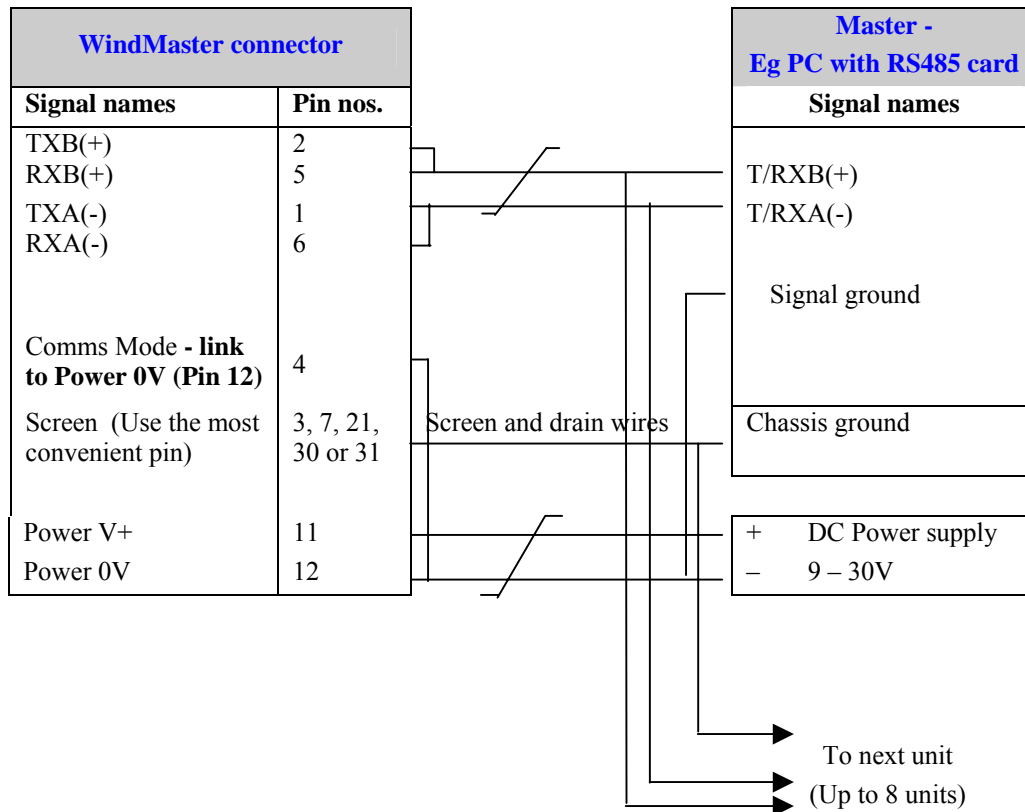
| WindMaster connector | |
|---|---|
| Signal names | Pin nos. |
| TXB(+) RXB(+) | 2 5 |
| TXA(-) RXA(-) | 1 6 |
| Comms Mode **- link to Power 0V (Pin 12)** | 4 |
| Screen (Use the most convenient pin) | 3, 7, 21, 30 or 31 |
| Power V+ | 11 |
| Power 0V | 12 |

Screen and drain wires

| Master - Eg PC with RS485 card |
|---|
| Signal names |
| T/RXB(+) |
| T/RXA(-) |
| Signal ground |
| Chassis ground |

| + | DC Power supply |
|---|---|
| – | 9 – 30V |

To next unit
(Up to 8 units)